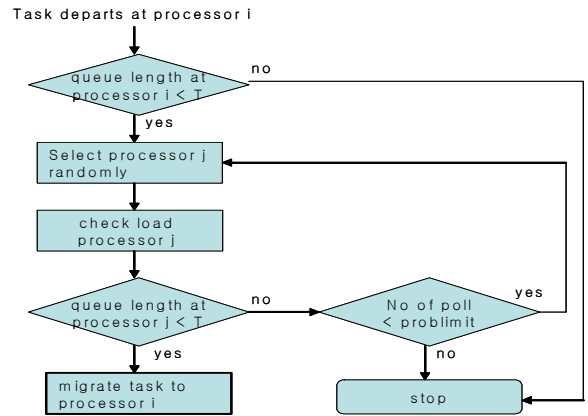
Task departs at processor i

queue length at processor i < T

no

yes

Select processor j randomly

check load processor j

queue length at processor j < T

no

No of poll < problimit

yes

yes

no

migrate task to processor i

stop